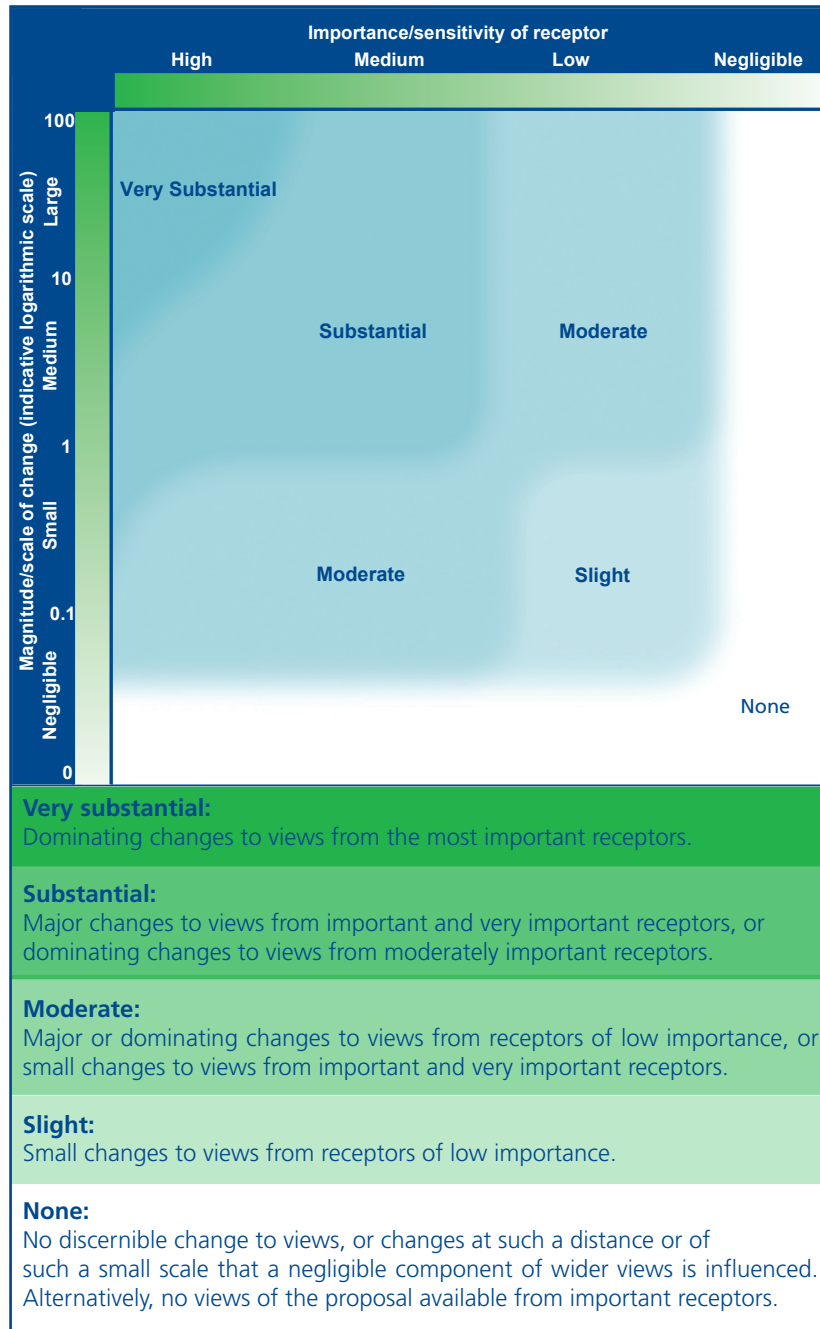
Importance/sensitivity of receptor

High Medium Low Negligible

Magnitude/scale of change (indicative logarithmic scale)

100 Large 10 Medium 1 Small 0.1 Negligible 0

Very Substantial

Substantial

Moderate

Moderate

Slight

None

Very substantial:
Dominating changes to views from the most important receptors.

Substantial:
Major changes to views from important and very important receptors, or dominating changes to views from moderately important receptors.

Moderate:
Major or dominating changes to views from receptors of low importance, or small changes to views from important and very important receptors.

Slight:
Small changes to views from receptors of low importance.

None:
No discernible change to views, or changes at such a distance or of such a small scale that a negligible component of wider views is influenced. Alternatively, no views of the proposal available from important receptors.